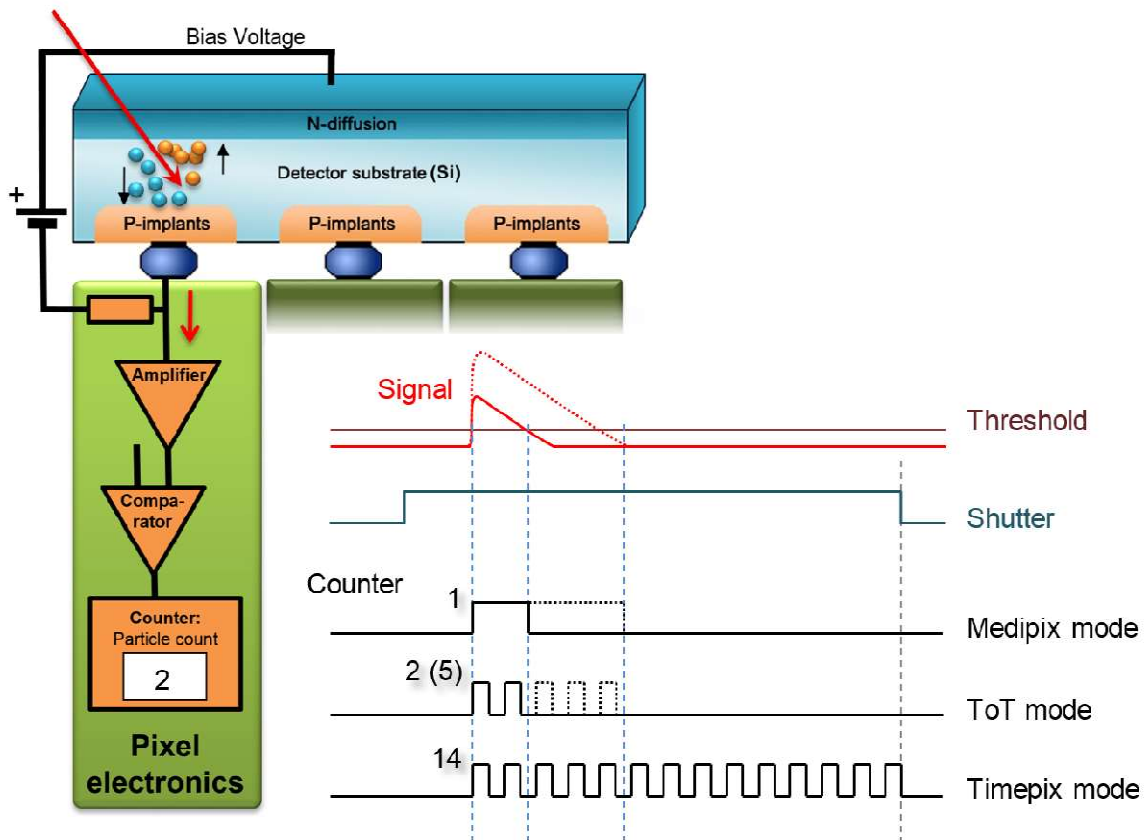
Bias Voltage

N-diffusion

Detector substrate (Si)

+

P-implants

P-implants

P-implants

Amplifier

Comparator

Counter:
Particle count

2

Pixel electronics

Signal

Threshold

Shutter

Counter

1

Medipix mode

2 (5)

ToT mode

14

Timepix mode